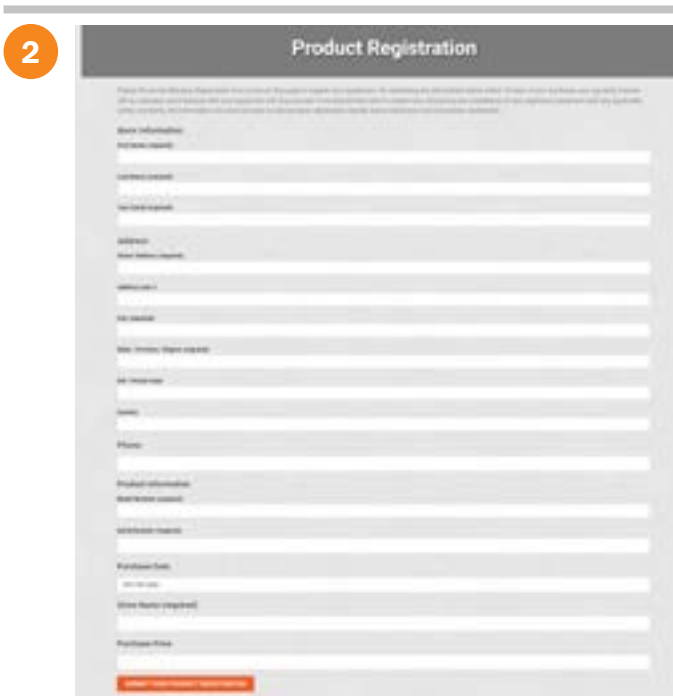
2

Product Registration

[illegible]

Basic Information

First Name (required)

Last Name (required)

Your Email (required)

Address

Street Address (required)

Address Line 2

City (required)

State / Province / Region (required)

ZIP / Postal Code

Country

Phone

Product Information

Model Number (required)

Serial Number (required)

Purchase Date

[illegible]

Store Name (required)

Purchase Price

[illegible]